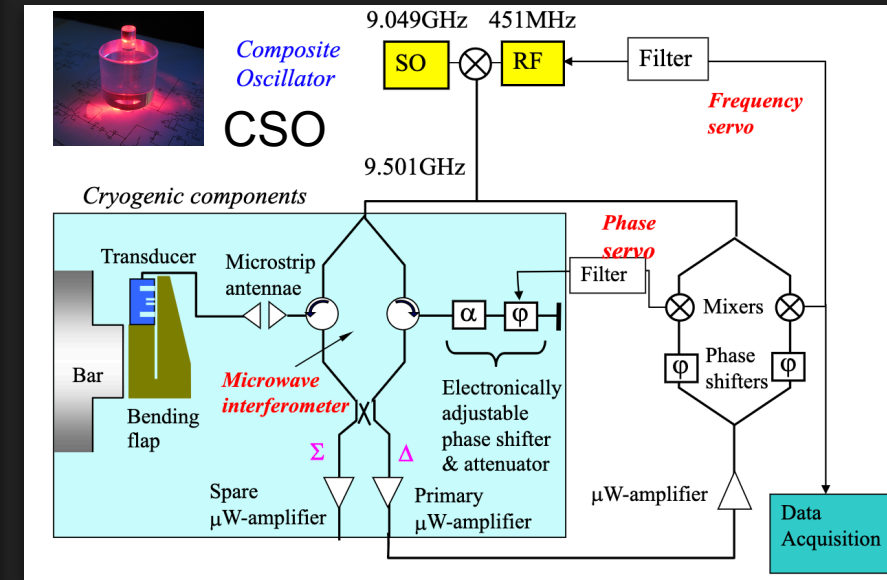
9.049GHz 451MHz

Composite Oscillator

CSO

SO

RF

Filter

Frequency servo

9.501GHz

Cryogenic components

Phase servo

Transducer

Microstrip antennae

Filter

Mixers

Bar

$\alpha$

$\varphi$

Phase shifters

$\varphi$

$\varphi$

Microwave interferometer

Bending flap

Electronically adjustable phase shifter & attenuator

$\Sigma$

$\Delta$

Spare μW-amplifier

Primary μW-amplifier

μW-amplifier

Data Acquisition